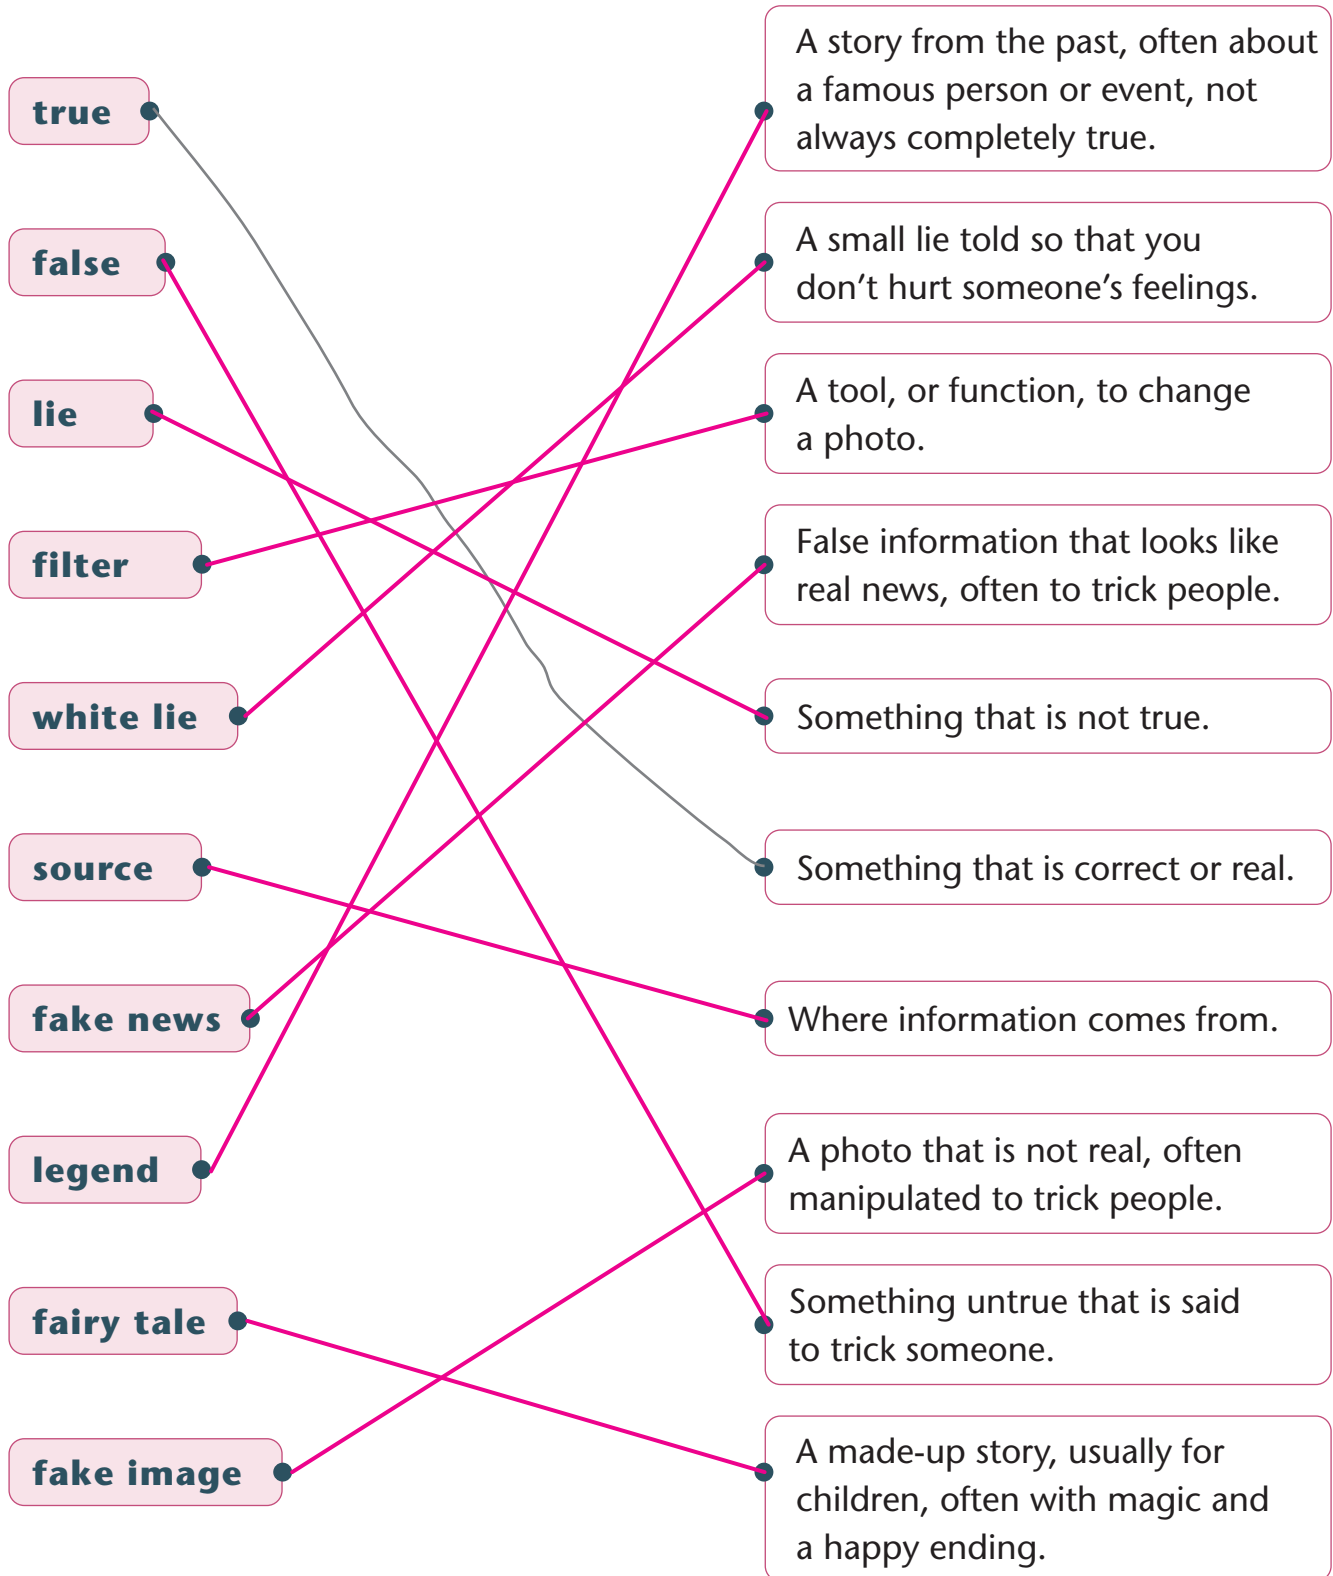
true

false

lie

filter

white lie

source

fake news

legend

fairy tale

fake image

A story from the past, often about a famous person or event, not always completely true.

A small lie told so that you don't hurt someone's feelings.

A tool, or function, to change a photo.

False information that looks like real news, often to trick people.

Something that is not true.

Something that is correct or real.

Where information comes from.

A photo that is not real, often manipulated to trick people.

Something untrue that is said to trick someone.

A made-up story, usually for children, often with magic and a happy ending.